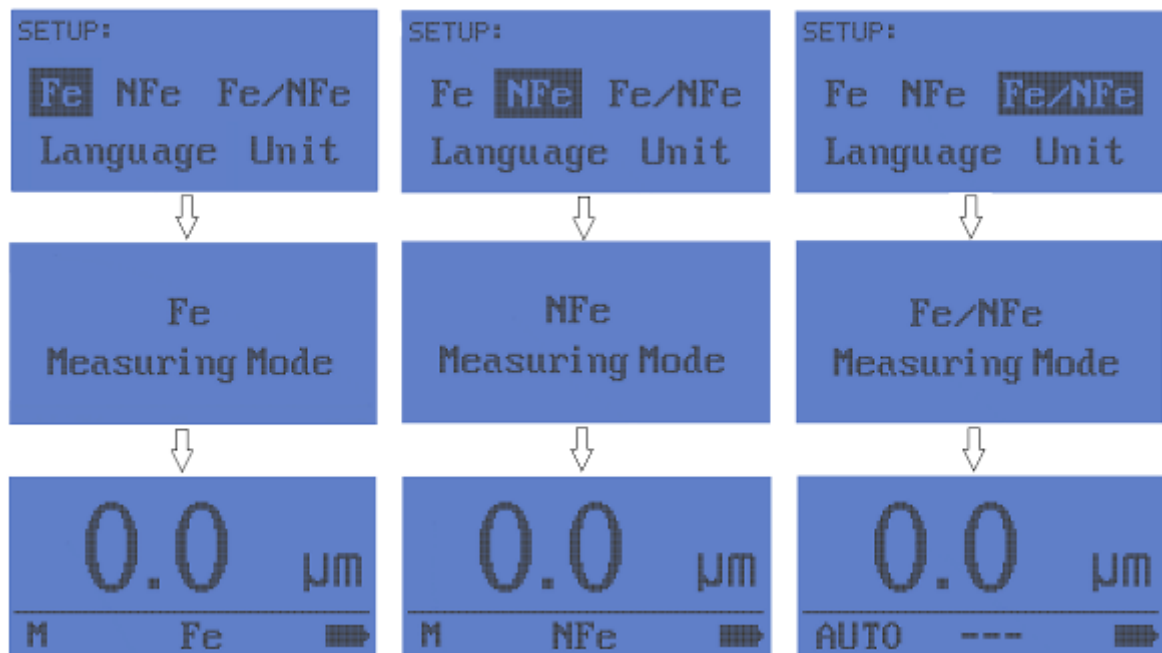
SETUP:
Fe NFe Fe/NFe
Language Unit

Fe
Measuring Mode

0.0 μm
M Fe

SETUP:
Fe NFe Fe/NFe
Language Unit

NFe
Measuring Mode

0.0 μm
M NFe

SETUP:
Fe NFe Fe/NFe
Language Unit

Fe/NFe
Measuring Mode

0.0 μm
AUTO ---